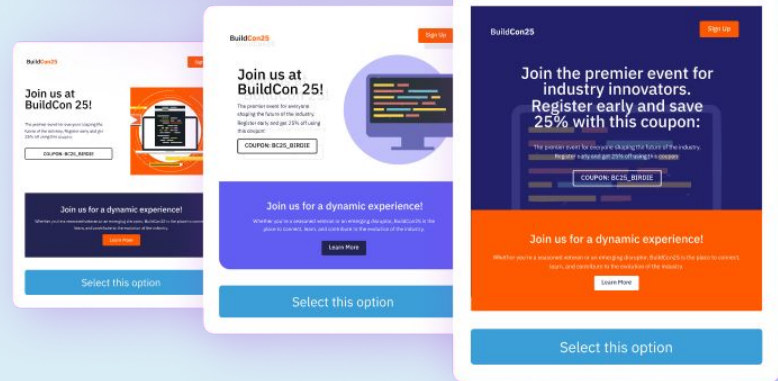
BuildCon25

Sig

Join us at BuildCon 25!

The premier event for everyone shaping the future of the industry. Register early and get 25% off using this coupon:

COUPON: BC25_BIRDIE

Join us for a dynamic experience!

Whether you're a seasoned veteran or an emerging disruptor, BuildCon25 is the place to connect, learn, and contribute to the evolution of the industry.

Learn More

Select this option

BuildCon25

Sign Up

Join us at BuildCon 25!

The premier event for everyone shaping the future of the industry. Register early and get 25% off using this coupon:

COUPON: BC25_BIRDIE

Join us for a dynamic experience!

Whether you're a seasoned veteran or an emerging disruptor, BuildCon25 is the place to connect, learn, and contribute to the evolution of the industry.

Learn More

Select this option

BuildCon25

Sign Up

Join the premier event for industry innovators. Register early and save 25% with this coupon:

The premier event for everyone shaping the future of the industry. Register early and get 25% off using this coupon

COUPON: BC25_BIRDIE

Join us for a dynamic experience!

Whether you're a seasoned veteran or an emerging disruptor, BuildCon25 is the place to connect, learn, and contribute to the evolution of the industry.

Learn More

Select this option